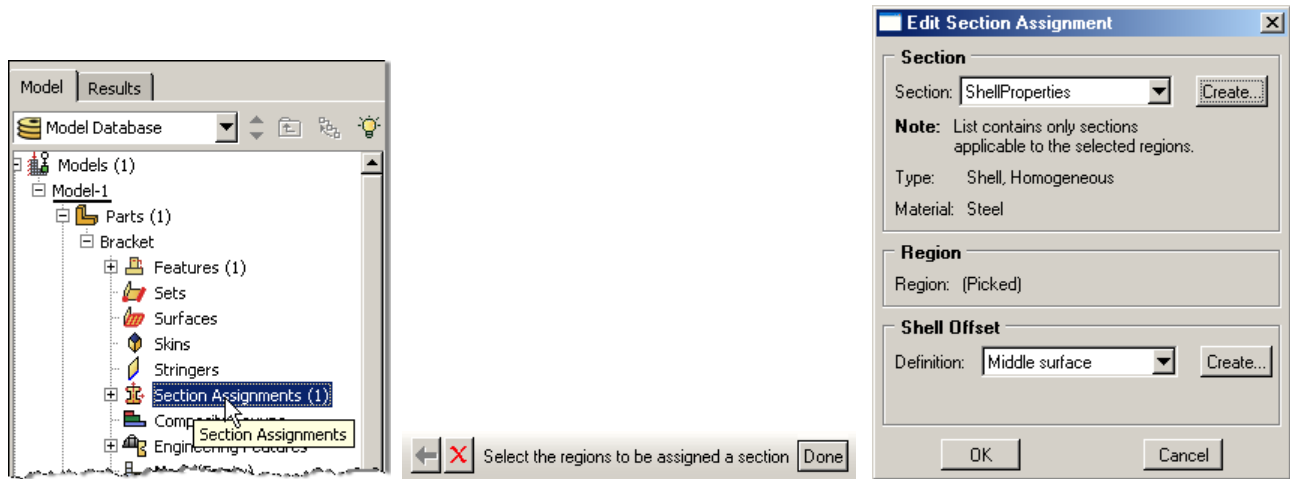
Model | Results

Model Database

Models (1)
Model-1
Parts (1)
Bracket
Features (1)
Sets
Surfaces
Skins
Stringers
Section Assignments (1)
Composite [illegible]
Section Assignments
Engineering Features

Select the regions to be assigned a section
Done

Edit Section Assignment

Section
Section: ShellProperties
Create...
Note: List contains only sections applicable to the selected regions.
Type: Shell, Homogeneous
Material: Steel

Region
Region: (Picked)

Shell Offset
Definition: Middle surface
Create...

OK
Cancel